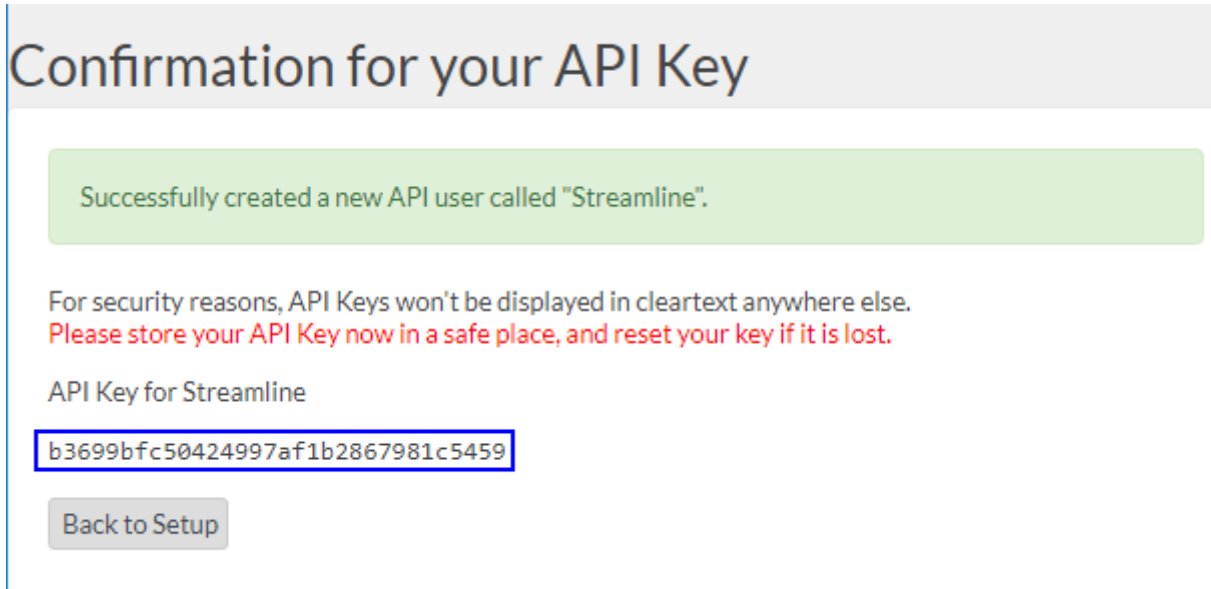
Confirmation for your API Key

Successfully created a new API user called "Streamline".

For security reasons, API Keys won't be displayed in cleartext anywhere else.
Please store your API Key now in a safe place, and reset your key if it is lost.

API Key for Streamline

b3699bfc50424997af1b2867981c5459

Back to Setup